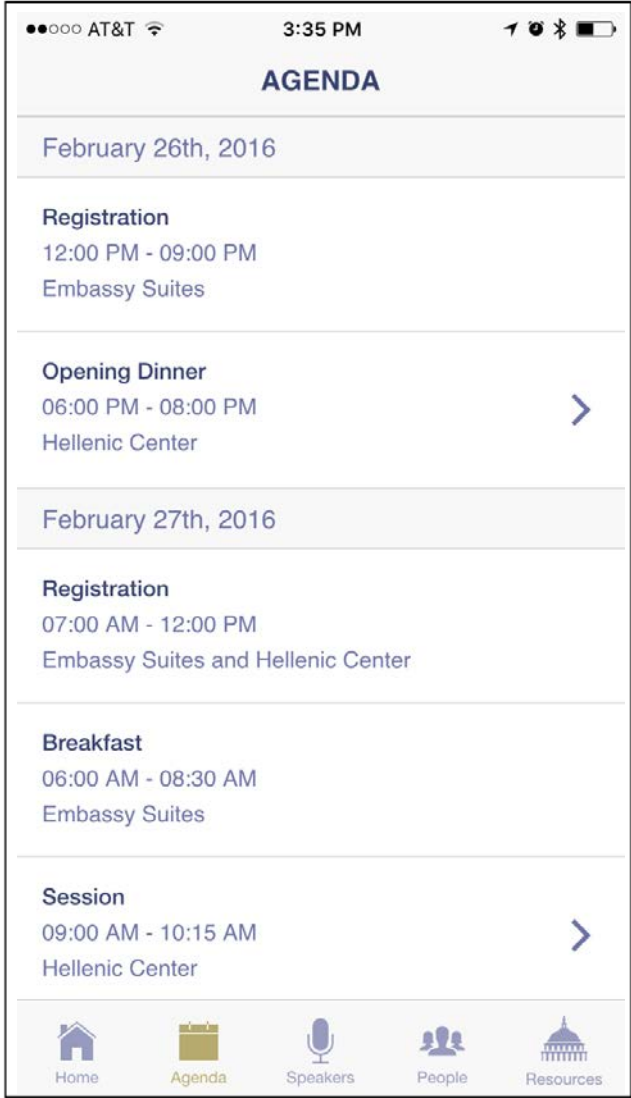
●●○○○ AT&T 3:35 PM

AGENDA

February 26th, 2016

Registration
12:00 PM - 09:00 PM
Embassy Suites

Opening Dinner
06:00 PM - 08:00 PM
Hellenic Center

February 27th, 2016

Registration
07:00 AM - 12:00 PM
Embassy Suites and Hellenic Center

Breakfast
06:00 AM - 08:30 AM
Embassy Suites

Session
09:00 AM - 10:15 AM
Hellenic Center

Home Agenda Speakers People Resources